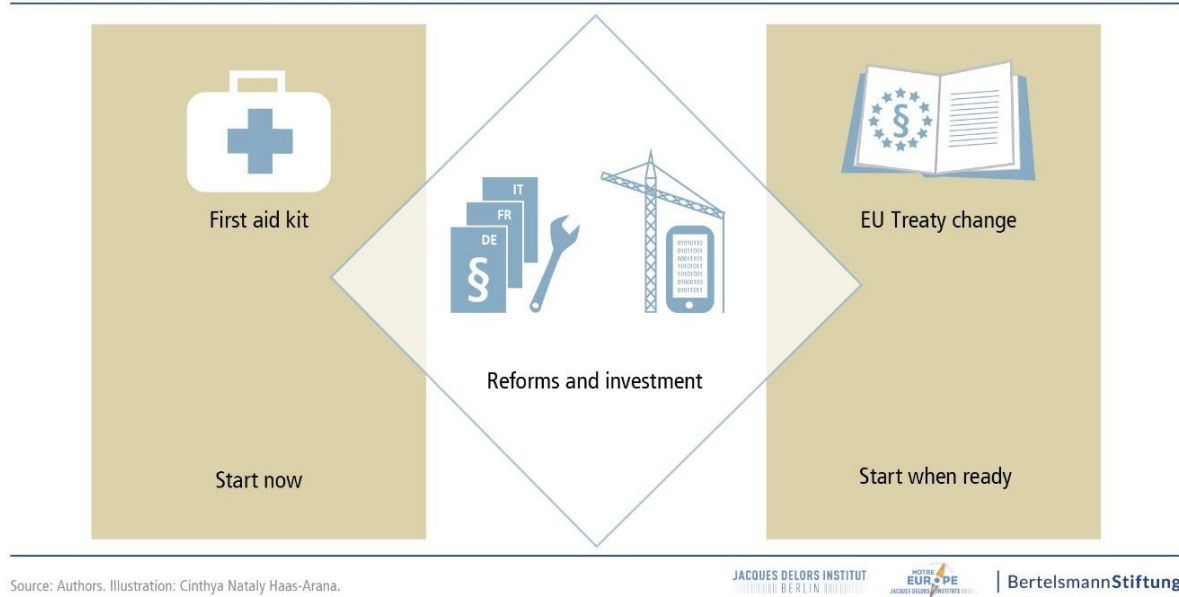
First aid kit

Start now

IT
FR
DE
§

Reforms and investment

§

EU Treaty change

Start when ready

Source: Authors. Illustration: Cinthya Nataly Haas-Arana.

JACQUES DELORS INSTITUT BERLIN

NOTRE EUROPE JACQUES DELORS INSTITUTE

BertelsmannStiftung